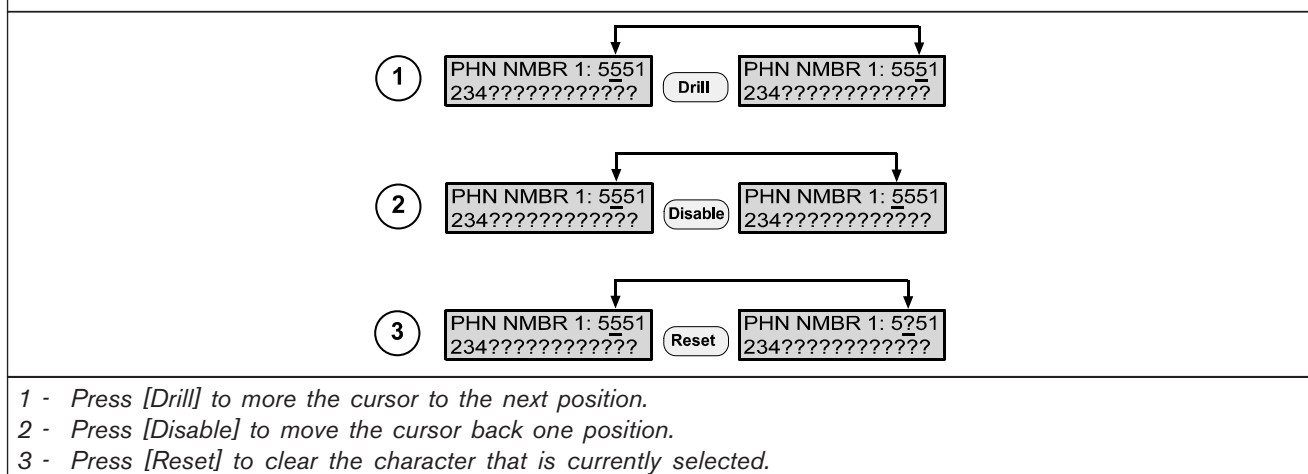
1

PHN NMBR 1: 5551
234????????????

Drill

PHN NMBR 1: 5551
234????????????

2

PHN NMBR 1: 5551
234????????????

Disable

PHN NMBR 1: 5551
234????????????

3

PHN NMBR 1: 5551
234????????????

Reset

PHN NMBR 1: 5?51
234????????????

1 - Press [Drill] to more the cursor to the next position.
2 - Press [Disable] to move the cursor back one position.
3 - Press [Reset] to clear the character that is currently selected.